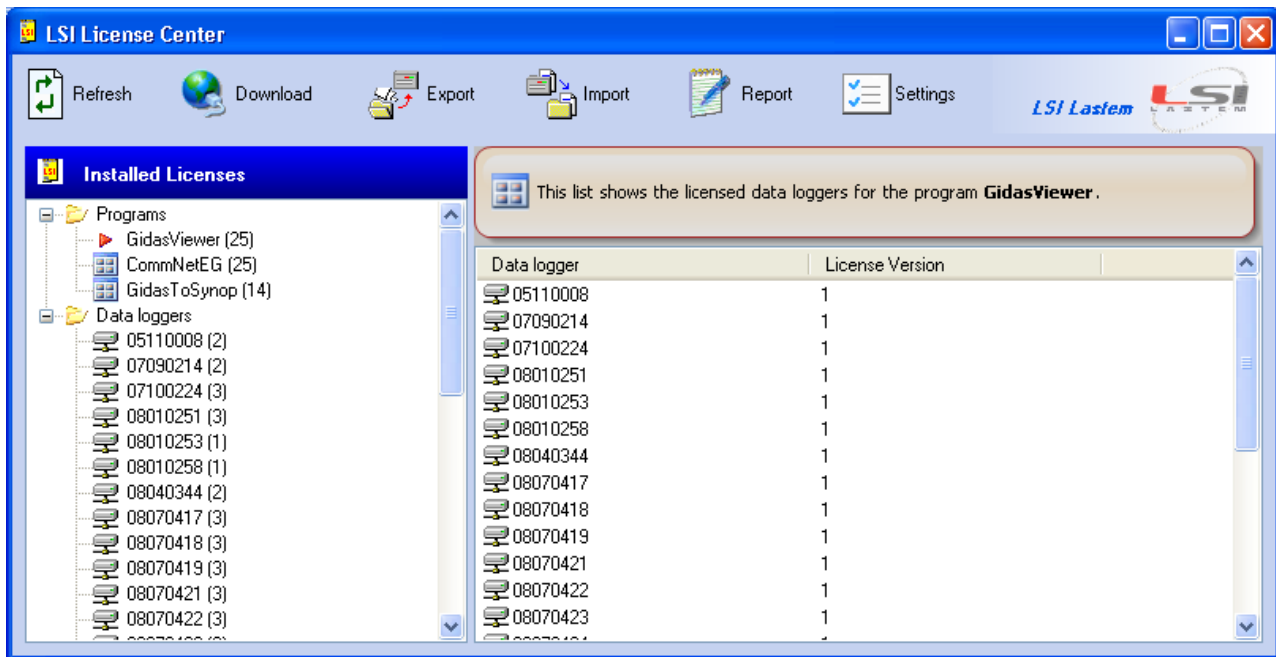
LSI License Center

Refresh Download Export Import Report Settings

LSI Lastem LSI LASTEM

Installed Licenses

Programs
GidasViewer (25)
CommNetEG (25)
GidasToSynop (14)
Data loggers
05110008 (2)
07090214 (2)
07100224 (3)
08010251 (3)
08010253 (1)
08010258 (1)
08040344 (2)
08070417 (3)
08070418 (3)
08070419 (3)
08070421 (3)
08070422 (3)
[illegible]

This list shows the licensed data loggers for the program **GidasViewer**.

| Data logger | License Version |
|---|---|
| 05110008 | 1 |
| 07090214 | 1 |
| 07100224 | 1 |
| 08010251 | 1 |
| 08010253 | 1 |
| 08010258 | 1 |
| 08040344 | 1 |
| 08070417 | 1 |
| 08070418 | 1 |
| 08070419 | 1 |
| 08070421 | 1 |
| 08070422 | 1 |
| 08070423 | 1 |
| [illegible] | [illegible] |